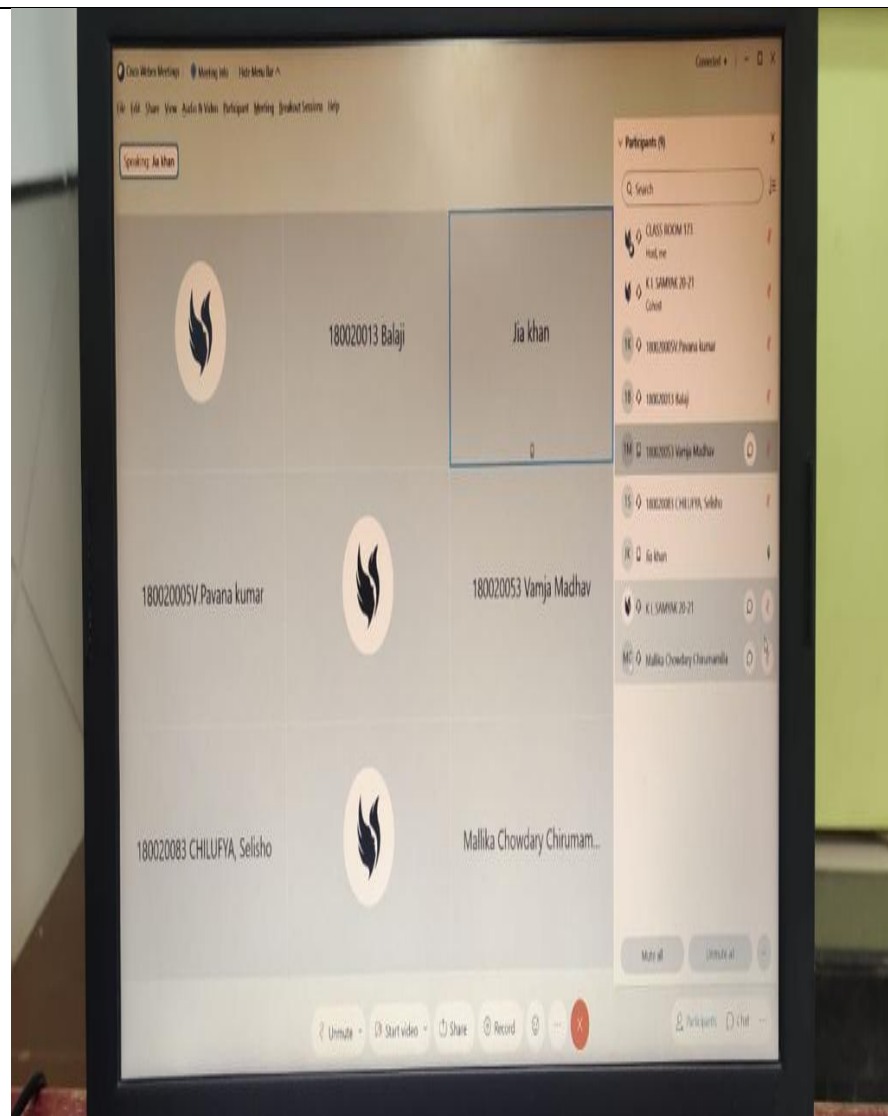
Cisco Webex Meetings Meeting Info Hide Menu Bar ^

Connected •

File Edit Share View Audio & Video Participant Meeting Breakout Sessions Help

Speaking: Jia khan

180020013 Balaji

Jia khan

180020005V Pavana kumar

180020053 Vamja Madhav

180020083 CHILUFYA, Selisho

Mallika Chowdary Chirumam...

Participants (9)

Q Search

CLASS ROOM 173
Host, me

K L SAMYNE 20-21
Cohost

1K 180020005V Pavana kumar

1B 180020013 Balaji

1M 180020053 Vamja Madhav

1S 180020083 CHILUFYA, Selisho

JK Jia khan

K L SAMYNE 20-21

MC Mallika Chowdary Chirumamilla

Mute all

Unmute all

Unmute

Start video

Share

Record

Participants

Chat